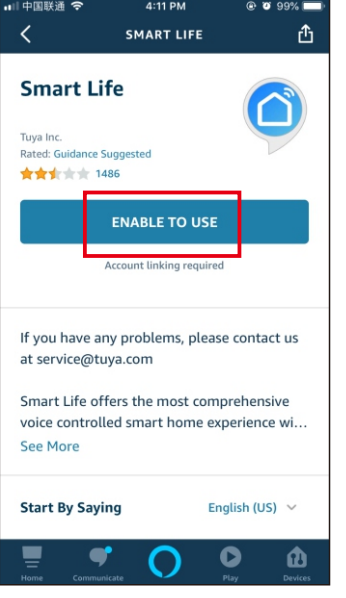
中国联通 4:11 PM 99%

SMART LIFE

Smart Life

Tuya Inc.
Rated: Guidance Suggested
1486

ENABLE TO USE

Account linking required

If you have any problems, please contact us at service@tuya.com

Smart Life offers the most comprehensive voice controlled smart home experience wi...

See More

Start By Saying

English (US)

Home Communicate Play Devices